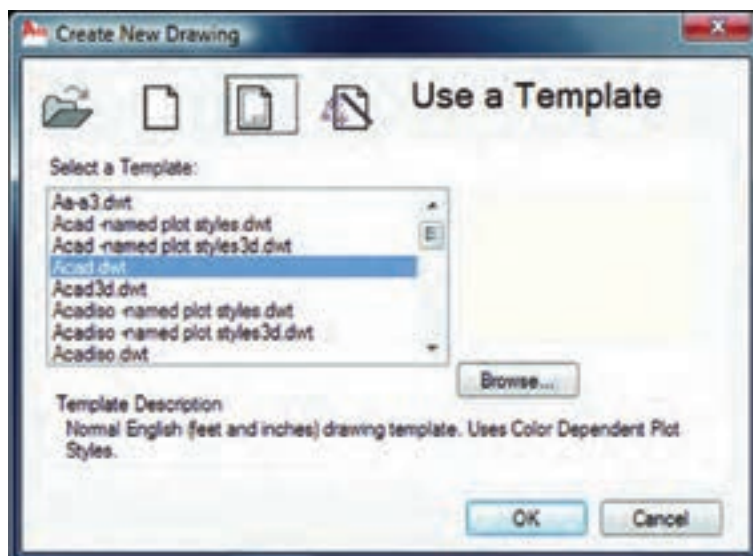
Create New Drawing

Use a Template

Select a Template:

Aa-a3.dwt
Acad -named plot styles.dwt
Acad -named plot styles3d.dwt
Acad.dwt
Acad3d.dwt
Acadiso -named plot styles.dwt
Acadiso -named plot styles3d.dwt
Acadiso.dwt

Browse...

Template Description
Normal English (feet and inches) drawing template. Uses Color Dependent Plot Styles.

OK

Cancel